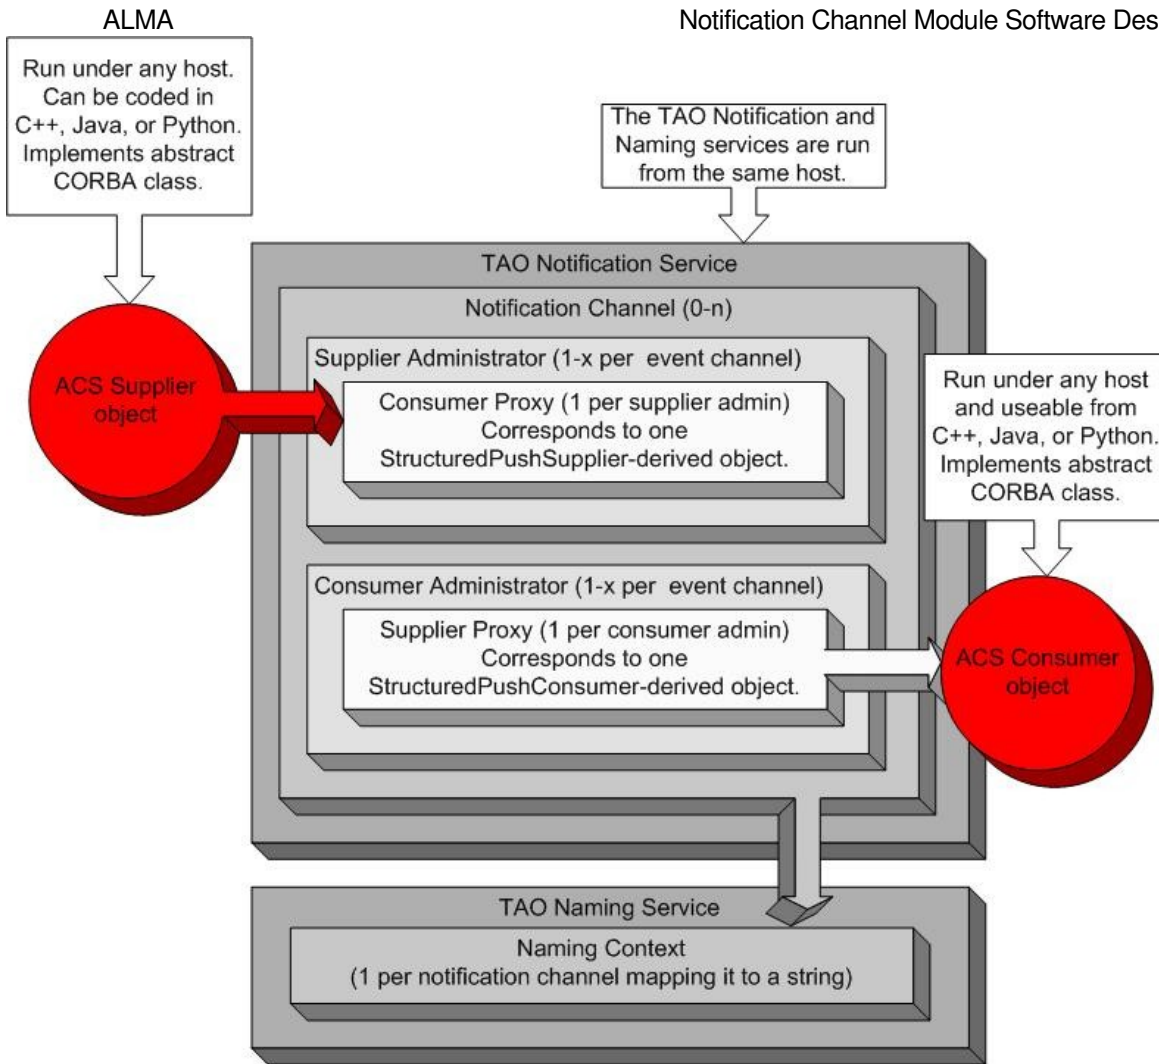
ALMA

Notification Channel Module Software Des

Run under any host. Can be coded in C++, Java, or Python. Implements abstract CORBA class.

The TAO Notification and Naming services are run from the same host.

TAO Notification Service

Notification Channel (0-n)

Supplier Administrator (1-x per event channel)

ACS Supplier object

Consumer Proxy (1 per supplier admin) Corresponds to one StructuredPushSupplier-derived object.

Run under any host and useable from C++, Java, or Python. Implements abstract CORBA class.

Consumer Administrator (1-x per event channel)

Supplier Proxy (1 per consumer admin) Corresponds to one StructuredPushConsumer-derived object.

ACS Consumer object

TAO Naming Service

Naming Context (1 per notification channel mapping it to a string)